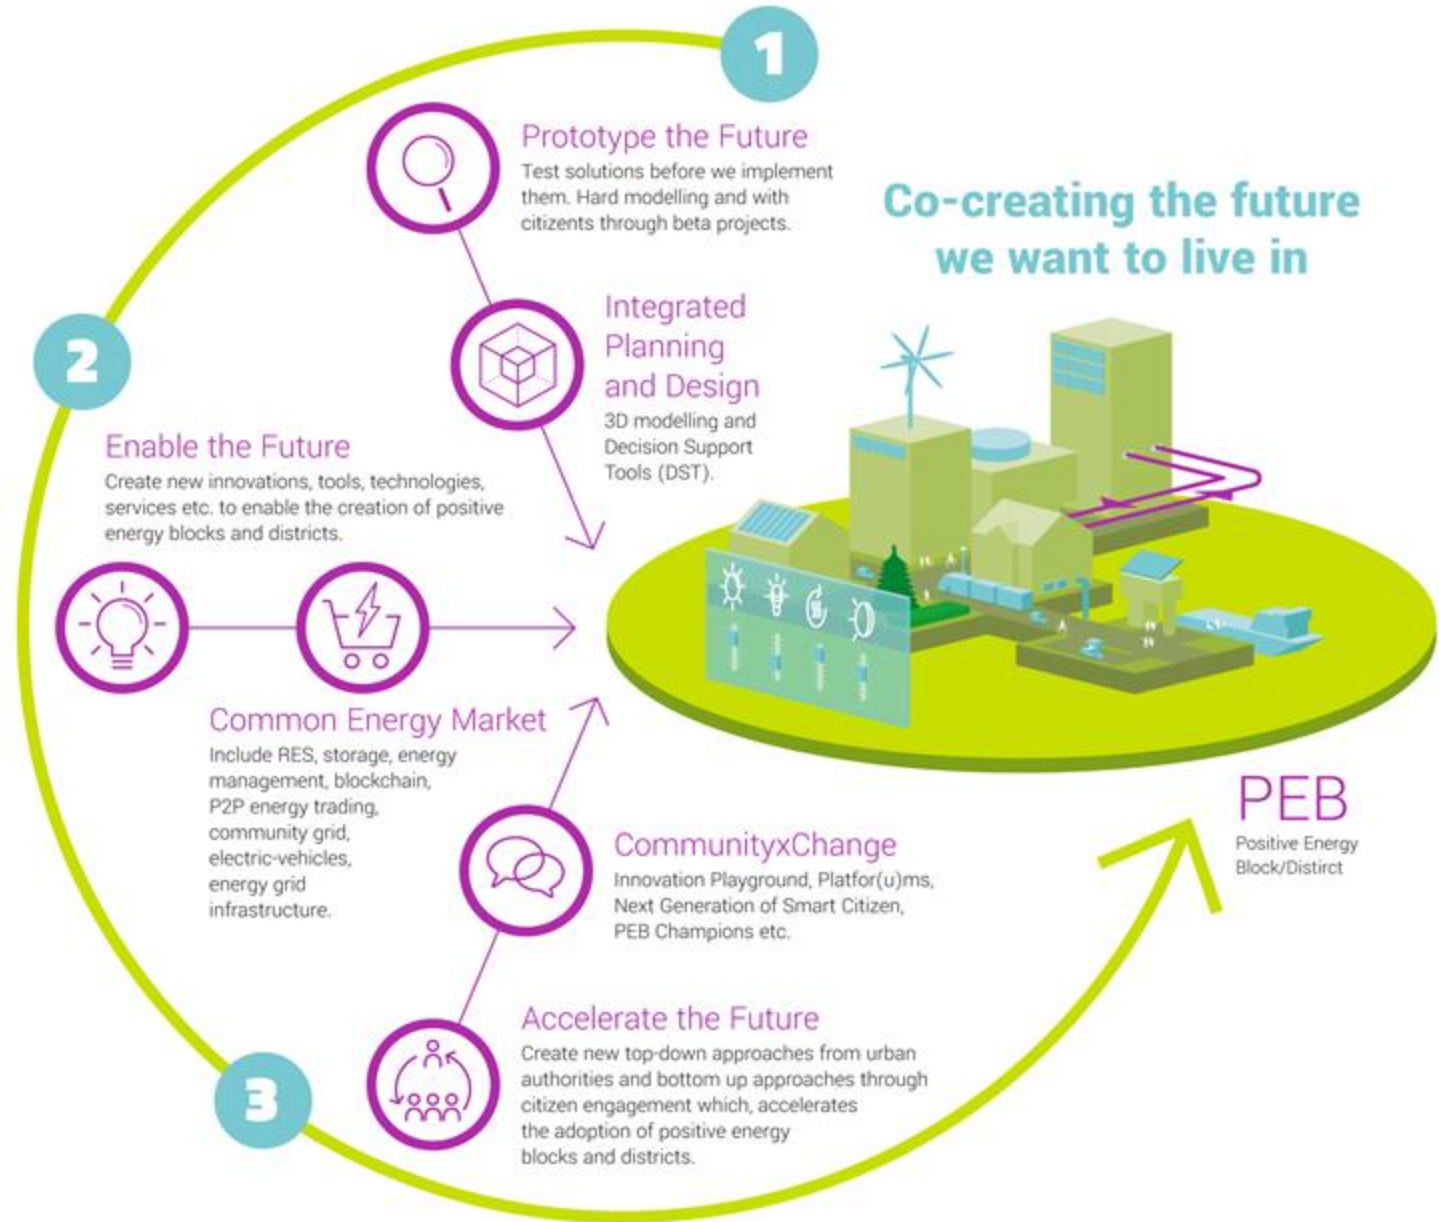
1

Prototype the Future
Test solutions before we implement them. Hard modelling and with citizents through beta projects.

Co-creating the future we want to live in

Integrated Planning and Design
3D modelling and Decision Support Tools (DST).

2

Enable the Future
Create new innovations, tools, technologies, services etc. to enable the creation of positive energy blocks and districts.

Common Energy Market
Include RES, storage, energy management, blockchain, P2P energy trading, community grid, electric-vehicles, energy grid infrastructure.

PEB
Positive Energy Block/Distirct

CommunityxChange
Innovation Playground, Platfor(u)ms, Next Generation of Smart Citizen, PEB Champions etc.

3

Accelerate the Future
Create new top-down approaches from urban authorities and bottom up approaches through citizen engagement which, accelerates the adoption of positive energy blocks and districts.